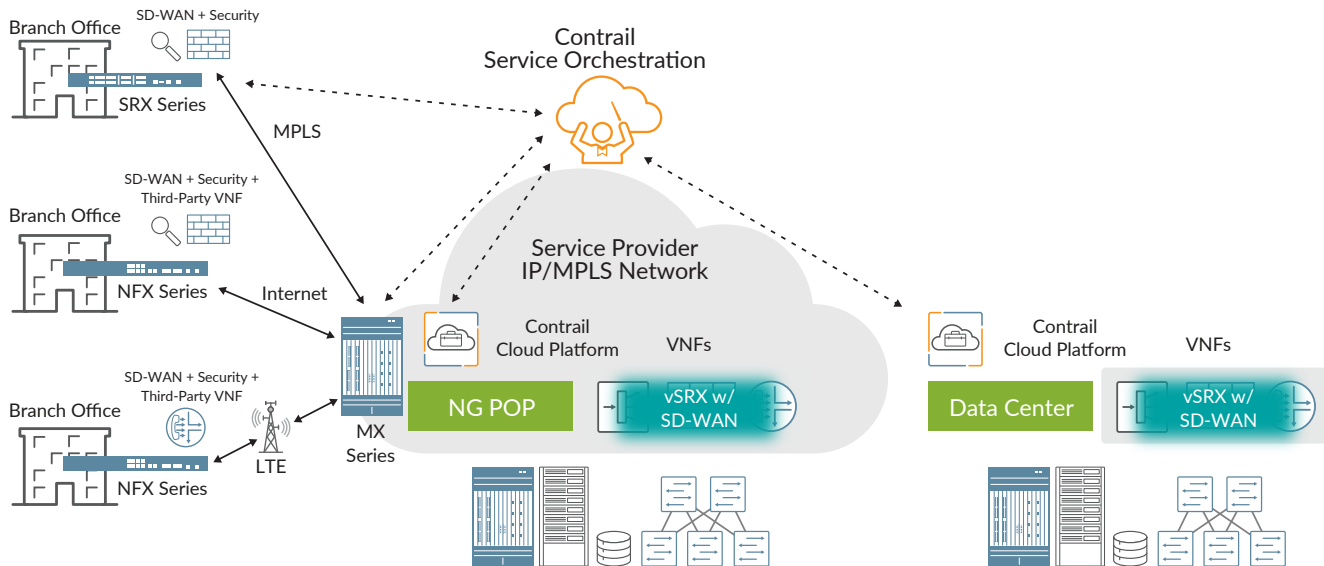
Branch Office

SD-WAN + Security

SRX Series

MPLS

Contrail
Service Orchestration

SD-WAN + Security +
Third-Party VNF

Branch Office

NFX Series

Internet

Service Provider
IP/MPLS Network

Contrail
Cloud Platform

VNFs

Contrail
Cloud Platform

VNFs

SD-WAN + Security +
Third-Party VNF

Branch Office

NFX Series

LTE

MX
Series

NG POP

vSRX w/
SD-WAN

Data Center

vSRX w/
SD-WAN